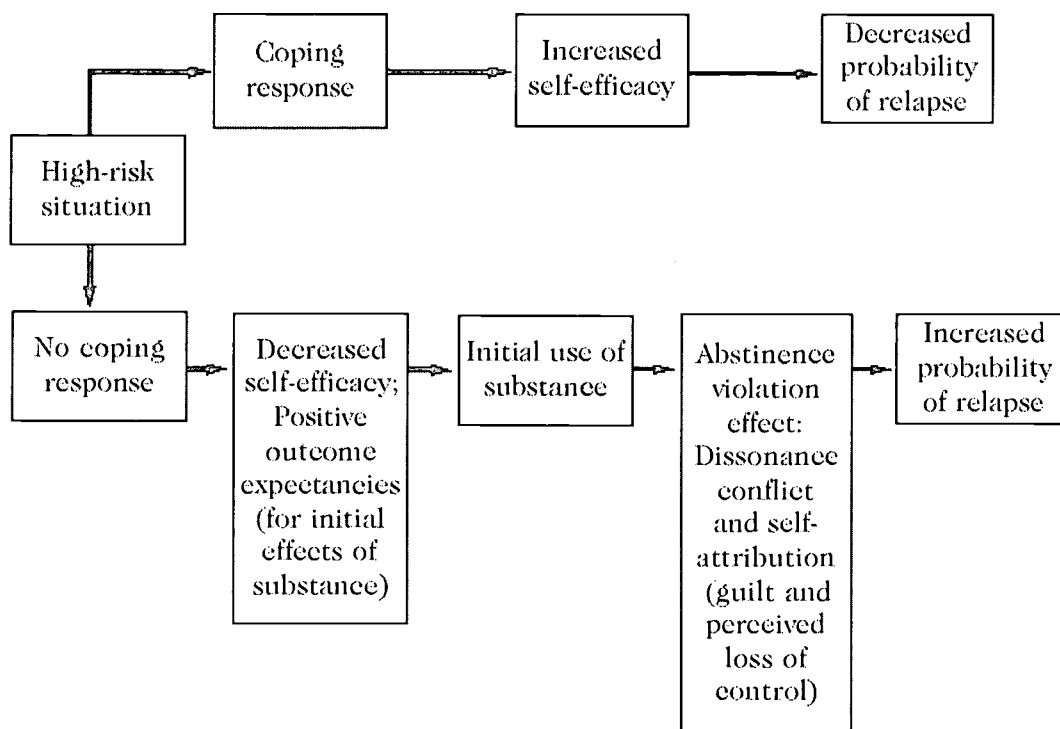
High-risk situation

Coping response

Increased self-efficacy

Decreased probability of relapse

No coping response

Decreased self-efficacy; Positive outcome expectancies (for initial effects of substance)

Initial use of substance

Abstinence violation effect: Dissonance conflict and self-attribution (guilt and perceived loss of control)

Increased probability of relapse